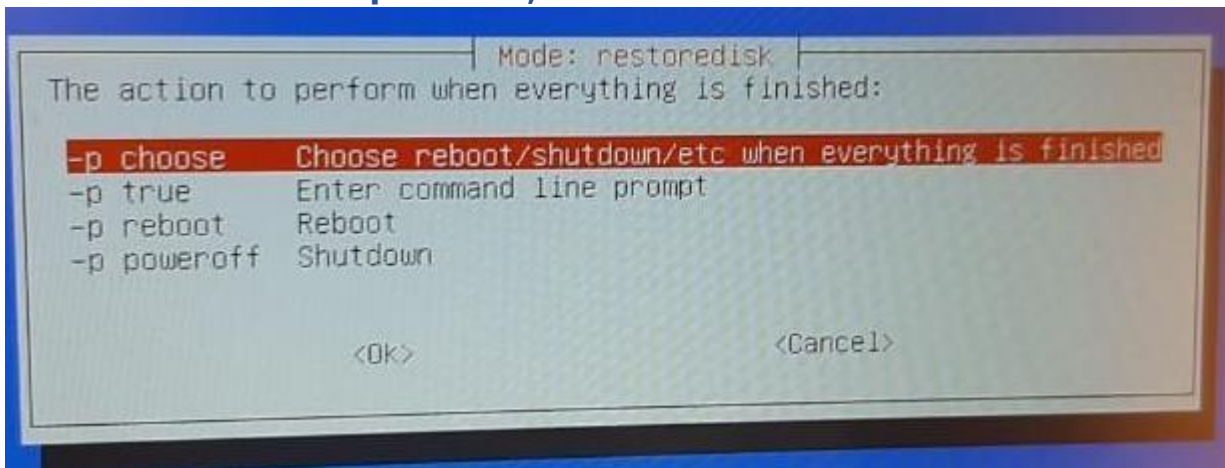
Mode: restoredisk

The action to perform when everything is finished:

-p choose Choose reboot/shutdown/etc when everything is finished
-p true Enter command line prompt
-p reboot Reboot
-p poweroff Shutdown

<Ok> <Cancel>